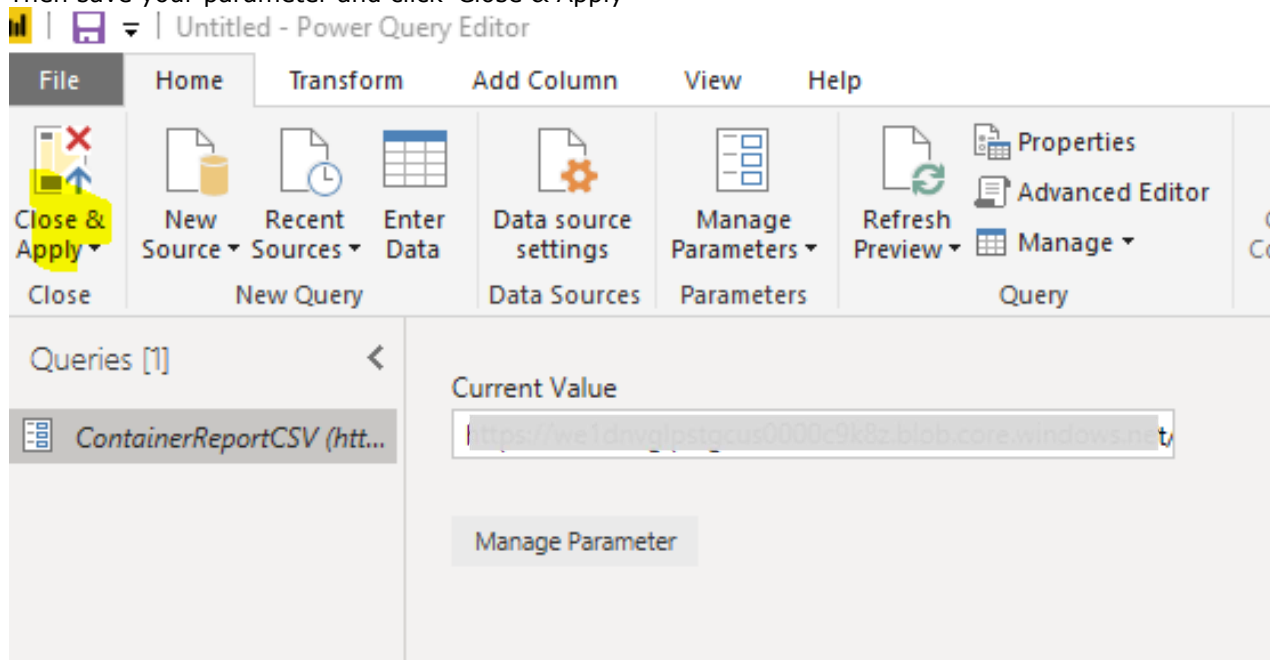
Untitled - Power Query Editor

File | Home | Transform | Add Column | View | Help

Close & Apply
Close

New Source
Recent Sources
Enter Data
New Query

Data source settings
Data Sources

Manage Parameters
Parameters

Refresh Preview
Properties
Advanced Editor
Manage
Query

Queries [1]

ContainerReportCSV (htt...

Current Value

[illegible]

Manage Parameter